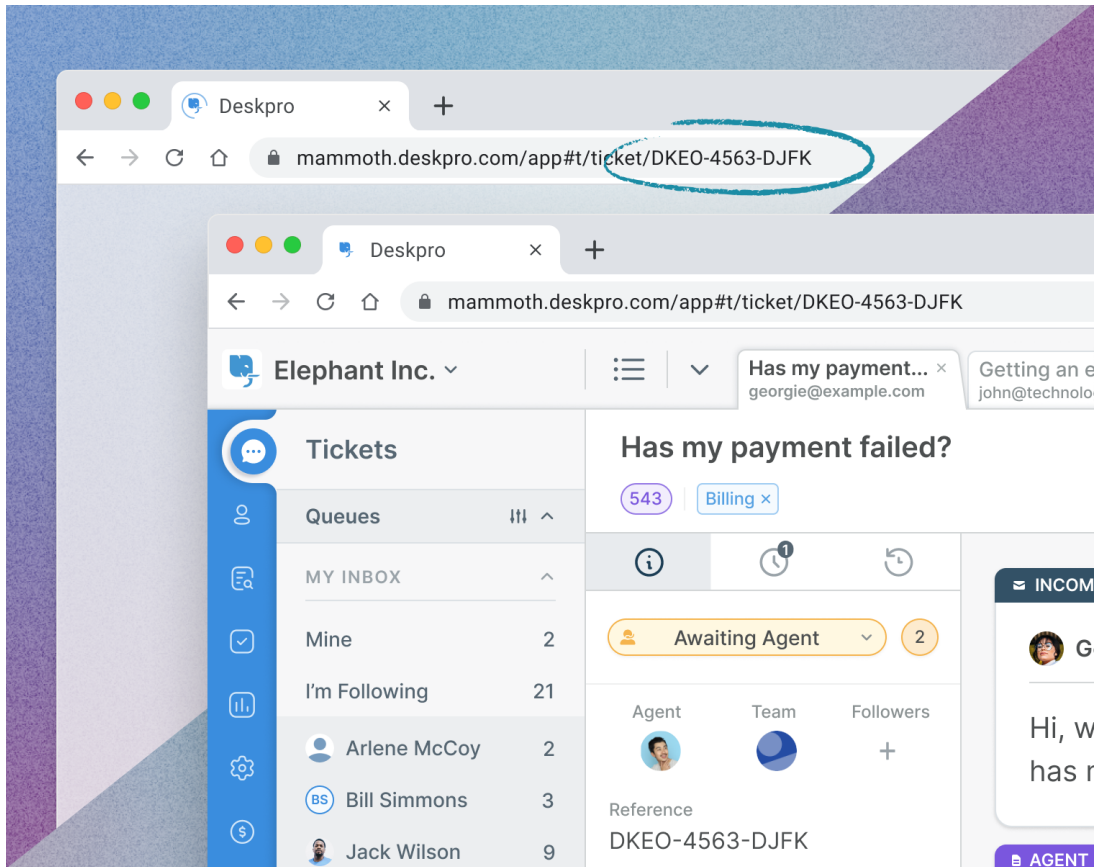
Deskpro
mammoth.deskpro.com/app#t/ticket/DKEO-4563-DJFK

Deskpro
mammoth.deskpro.com/app#t/ticket/DKEO-4563-DJFK

Elephant Inc.

Has my payment...
georgie@example.com

Getting an e
john@technolo

Tickets

Queues

MY INBOX

Mine 2

I'm Following 21

Arlene McCoy 2

BS Bill Simmons 3

Jack Wilson 9

Has my payment failed?

543 Billing ×

1

Awaiting Agent 2

Agent Team Followers

Reference
DKEO-4563-DJFK

INCOM

G

Hi, w
has r

AGENT